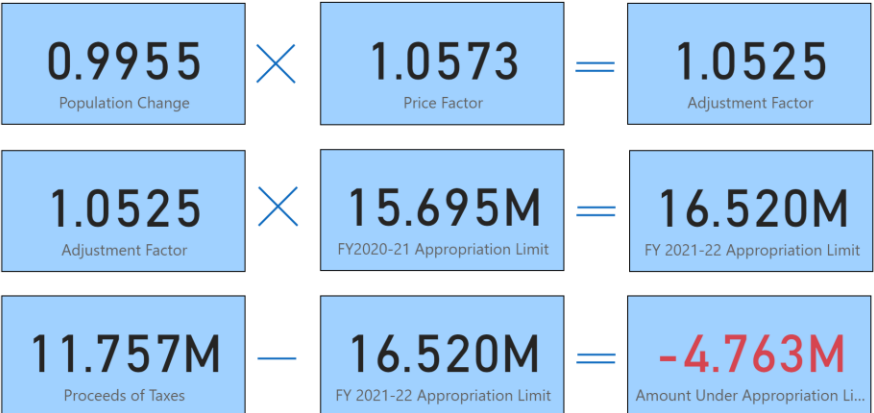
0.9955
Population Change

×

1.0573
Price Factor

=

1.0525
Adjustment Factor

1.0525
Adjustment Factor

×

15.695M
FY2020-21 Appropriation Limit

=

16.520M
FY 2021-22 Appropriation Limit

11.757M
Proceeds of Taxes

—

16.520M
FY 2021-22 Appropriation Limit

=

-4.763M
Amount Under Appropriation Li...